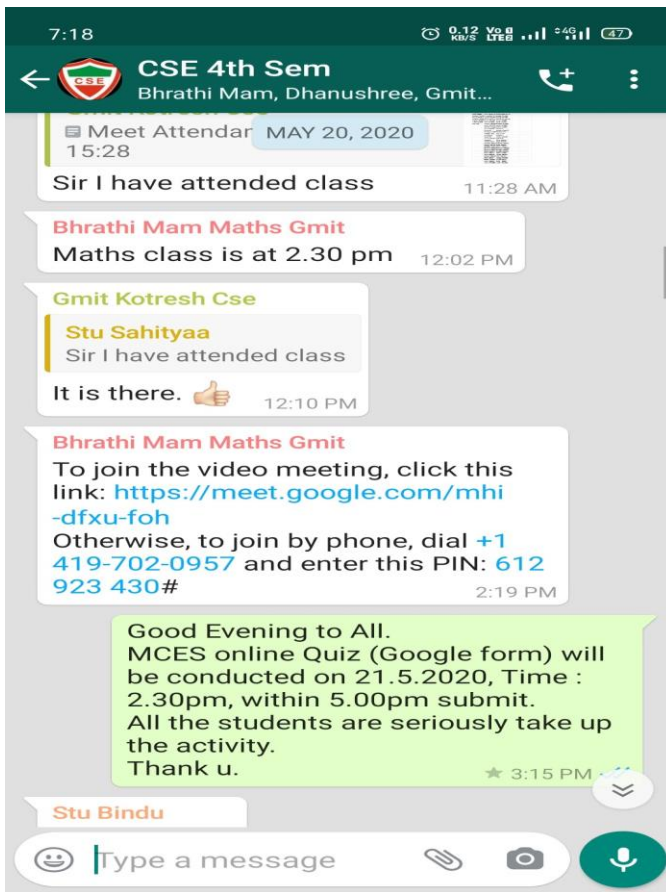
7:18 0.12 KB/S Vo LTE 4G 47

CSE

CSE 4th Sem
Bhrathi Mam, Dhanushree, Gmit...

Meet Attendar
15:28

MAY 20, 2020

Sir I have attended class 11:28 AM

Bhrathi Mam Maths Gmit
Maths class is at 2.30 pm 12:02 PM

Gmit Kotresh Cse
Stu Sahityaa
Sir I have attended class
It is there. 👍 12:10 PM

Bhrathi Mam Maths Gmit
To join the video meeting, click this link: https://meet.google.com/mhi-dfxu-foh
Otherwise, to join by phone, dial +1 419-702-0957 and enter this PIN: 612 923 430# 2:19 PM

Good Evening to All.
MCES online Quiz (Google form) will be conducted on 21.5.2020, Time : 2.30pm, within 5.00pm submit.
All the students are seriously take up the activity.
Thank u. 3:15 PM

Stu Bindu

Type a message